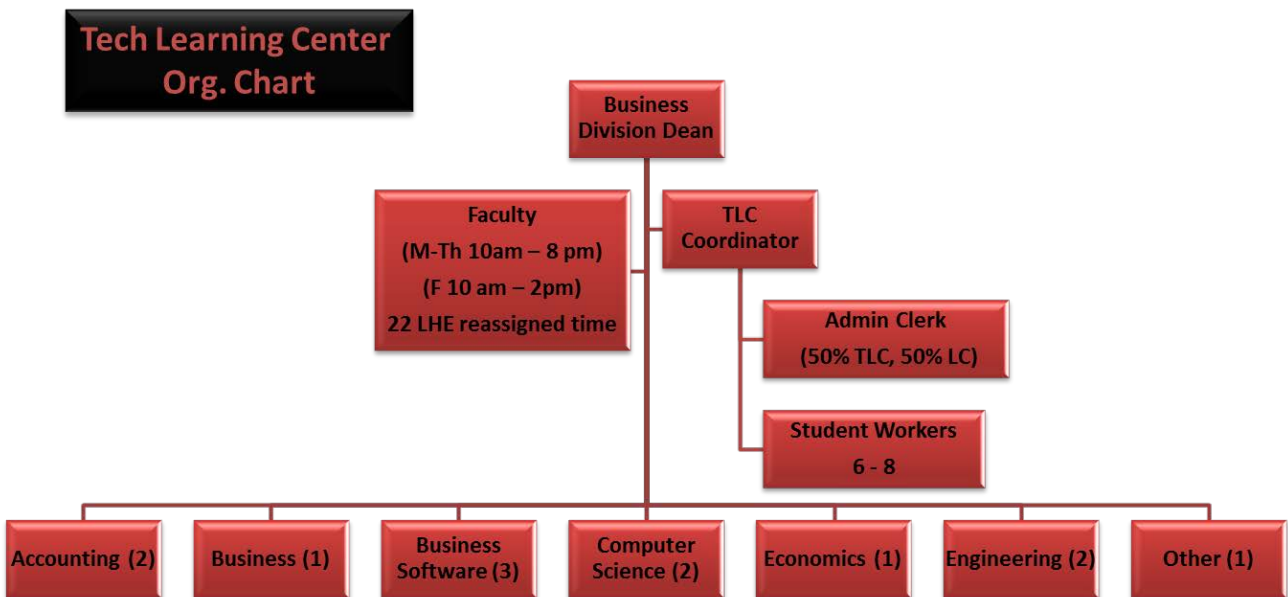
Tech Learning Center
Org. Chart

Business Division Dean

Faculty
(M-Th 10am – 8 pm)
(F 10 am – 2pm)
22 LHE reassigned time

TLC Coordinator

Admin Clerk
(50% TLC, 50% LC)

Student Workers
6 - 8

Accounting (2)

Business (1)

Business Software (3)

Computer Science (2)

Economics (1)

Engineering (2)

Other (1)